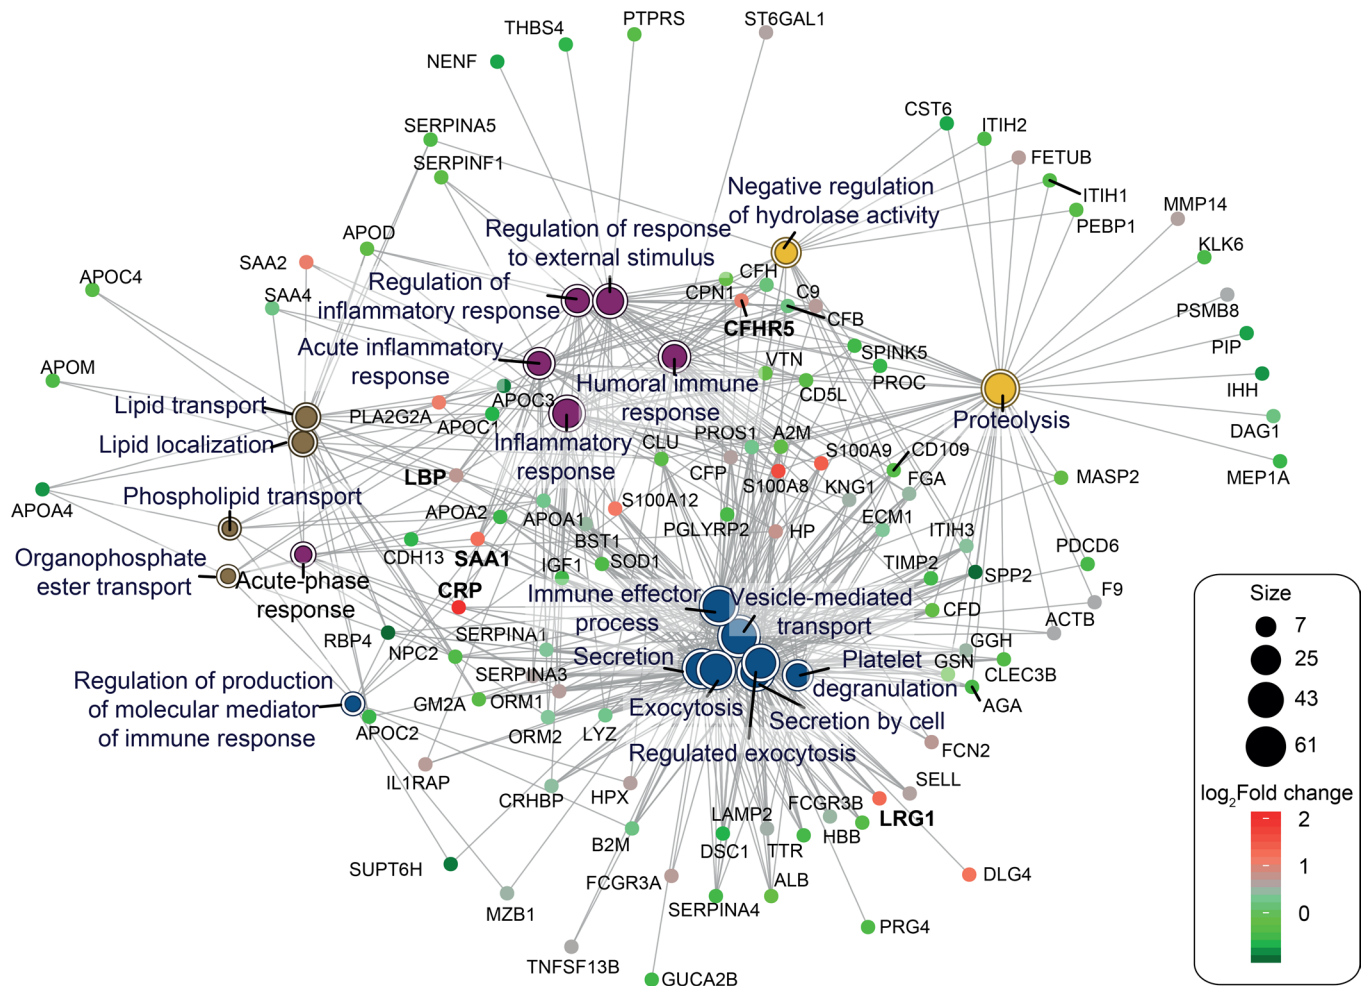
THBS4
PTPRS
ST6GAL1
NENF
CST6
ITIH2
SERPINA5
FETUB
SERPINF1
ITIH1
Negative regulation of hydrolase activity
MMP14
PEBP1
APOD
Regulation of response to external stimulus
KLK6
SAA2
APOC4
Regulation of inflammatory response
CFH
SAA4
CPN1
C9
PSMB8
CFHR5
CFB
PIP
Acute inflammatory response
SPINK5
APOM
Humoral immune response
VTN
PROC
IHH
APOC3
CD5L
Lipid transport
PLA2G2A
Proteolysis
DAG1
APOC1
Lipid localization
Inflammatory response
CLU
PROS1
A2M
S100A9
CD109
MEP1A
CFP
S100A8
LBP
KNG1
FGA
MASP2
APOA4
Phospholipid transport
S100A12
APOA2
APOA1
ECM1
PGLYRP2
HP
ITIH3
BST1
PDCD6
Organophosphate ester transport
CDH13
SAA1
SOD1
TIMP2
SPP2
IGF1
F9
Acute-phase response
CRP
Immune effector process
Vesicle-mediated transport
CFD
ACTB
RBP4
SERPINA1
GGH
NPC2
Secretion
Platelet degranulation
GSN
CLEC3B
SERPINA3
Regulation of production of molecular mediator of immune response
AGA
GM2A
ORM1
Exocytosis
Secretion by cell
APOC2
ORM2
LYZ
FCN2
Regulated exocytosis
IL1RAP
SELL
HPX
CRHBP
LAMP2
FCGR3B
LRG1
B2M
DSC1
TTR
HBB
SUPT6H
DLG4
FCGR3A
ALB
MZB1
SERPINA4
PRG4
TNFSF13B
GUCA2B
Size
7
25
43
61
$\log_2$Fold change
2
1
0